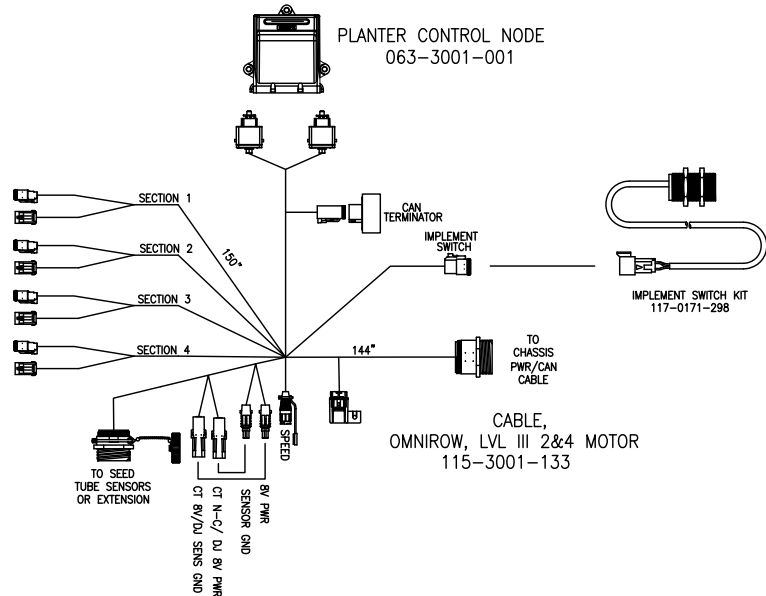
PLANTER CONTROL NODE
063-3001-001

SECTION 1

SECTION 2

SECTION 3

SECTION 4

150"

CAN TERMINATOR

IMPLEMENT SWITCH

IMPLEMENT SWITCH KIT
117-0171-298

144"

TO CHASSIS PWR/CAN CABLE

TO SEED TUBE SENSORS OR EXTENSION

CT 8V/DJ SENS GND

CT N-C/ DJ 8V PWR

SENSOR GND

8V PWR

SPEED

CABLE,
OMNIROW, LVL III 2&4 MOTOR
115-3001-133